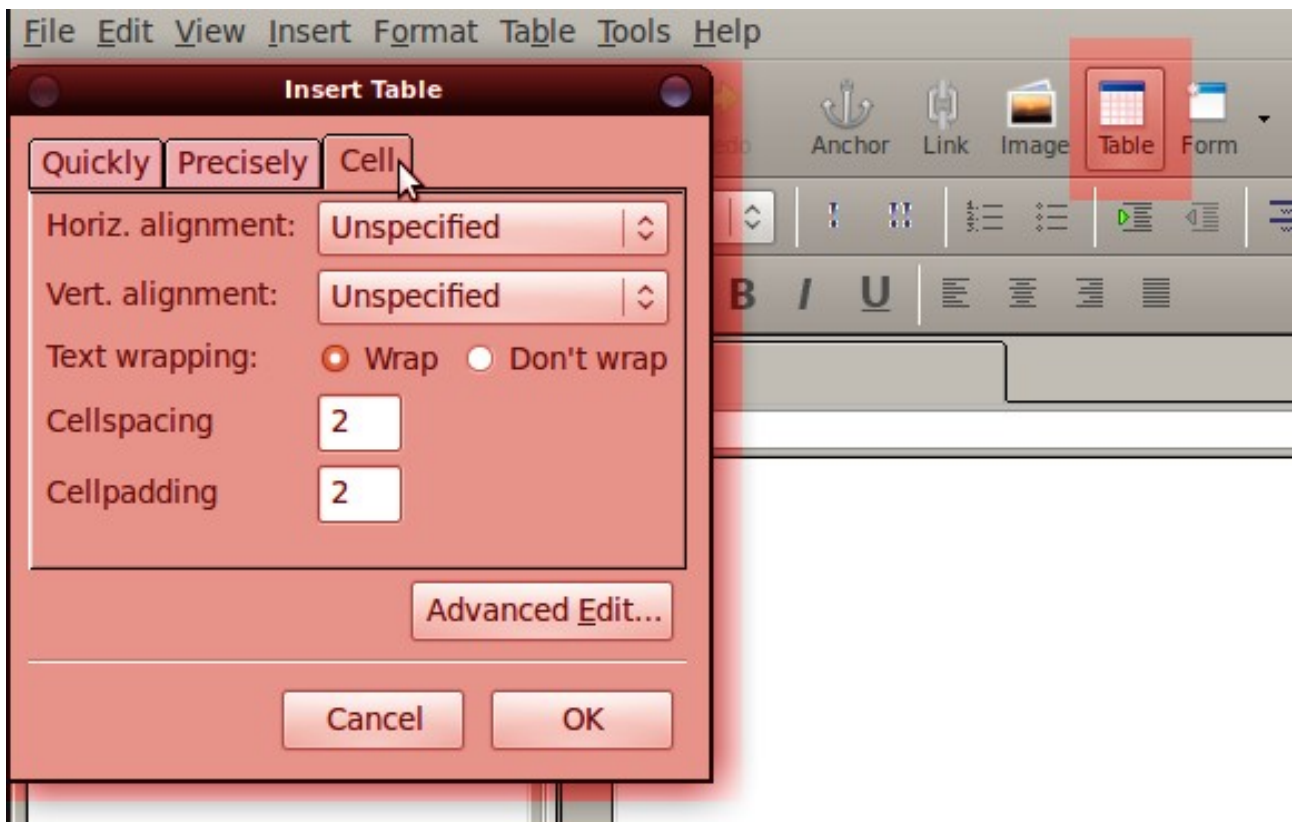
File Edit View Insert Format Table Tools Help

Insert Table

Quickly Precisely Cell

Horiz. alignment: Unspecified

Vert. alignment: Unspecified

Text wrapping: Wrap Don't wrap

Cellspacing 2

Cellpadding 2

Advanced Edit...

Cancel OK

Anchor Link Image Table Form

B I U